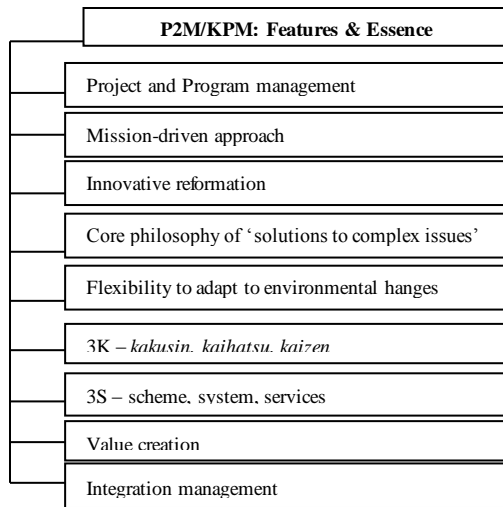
P2M/KPM: Features & Essence

Project and Program management

Mission-driven approach

Innovative reformation

Core philosophy of 'solutions to complex issues'

Flexibility to adapt to environmental hanges

3K – *kakusin, kaihatsu, kaizen*

3S – scheme, system, services

Value creation

Integration management